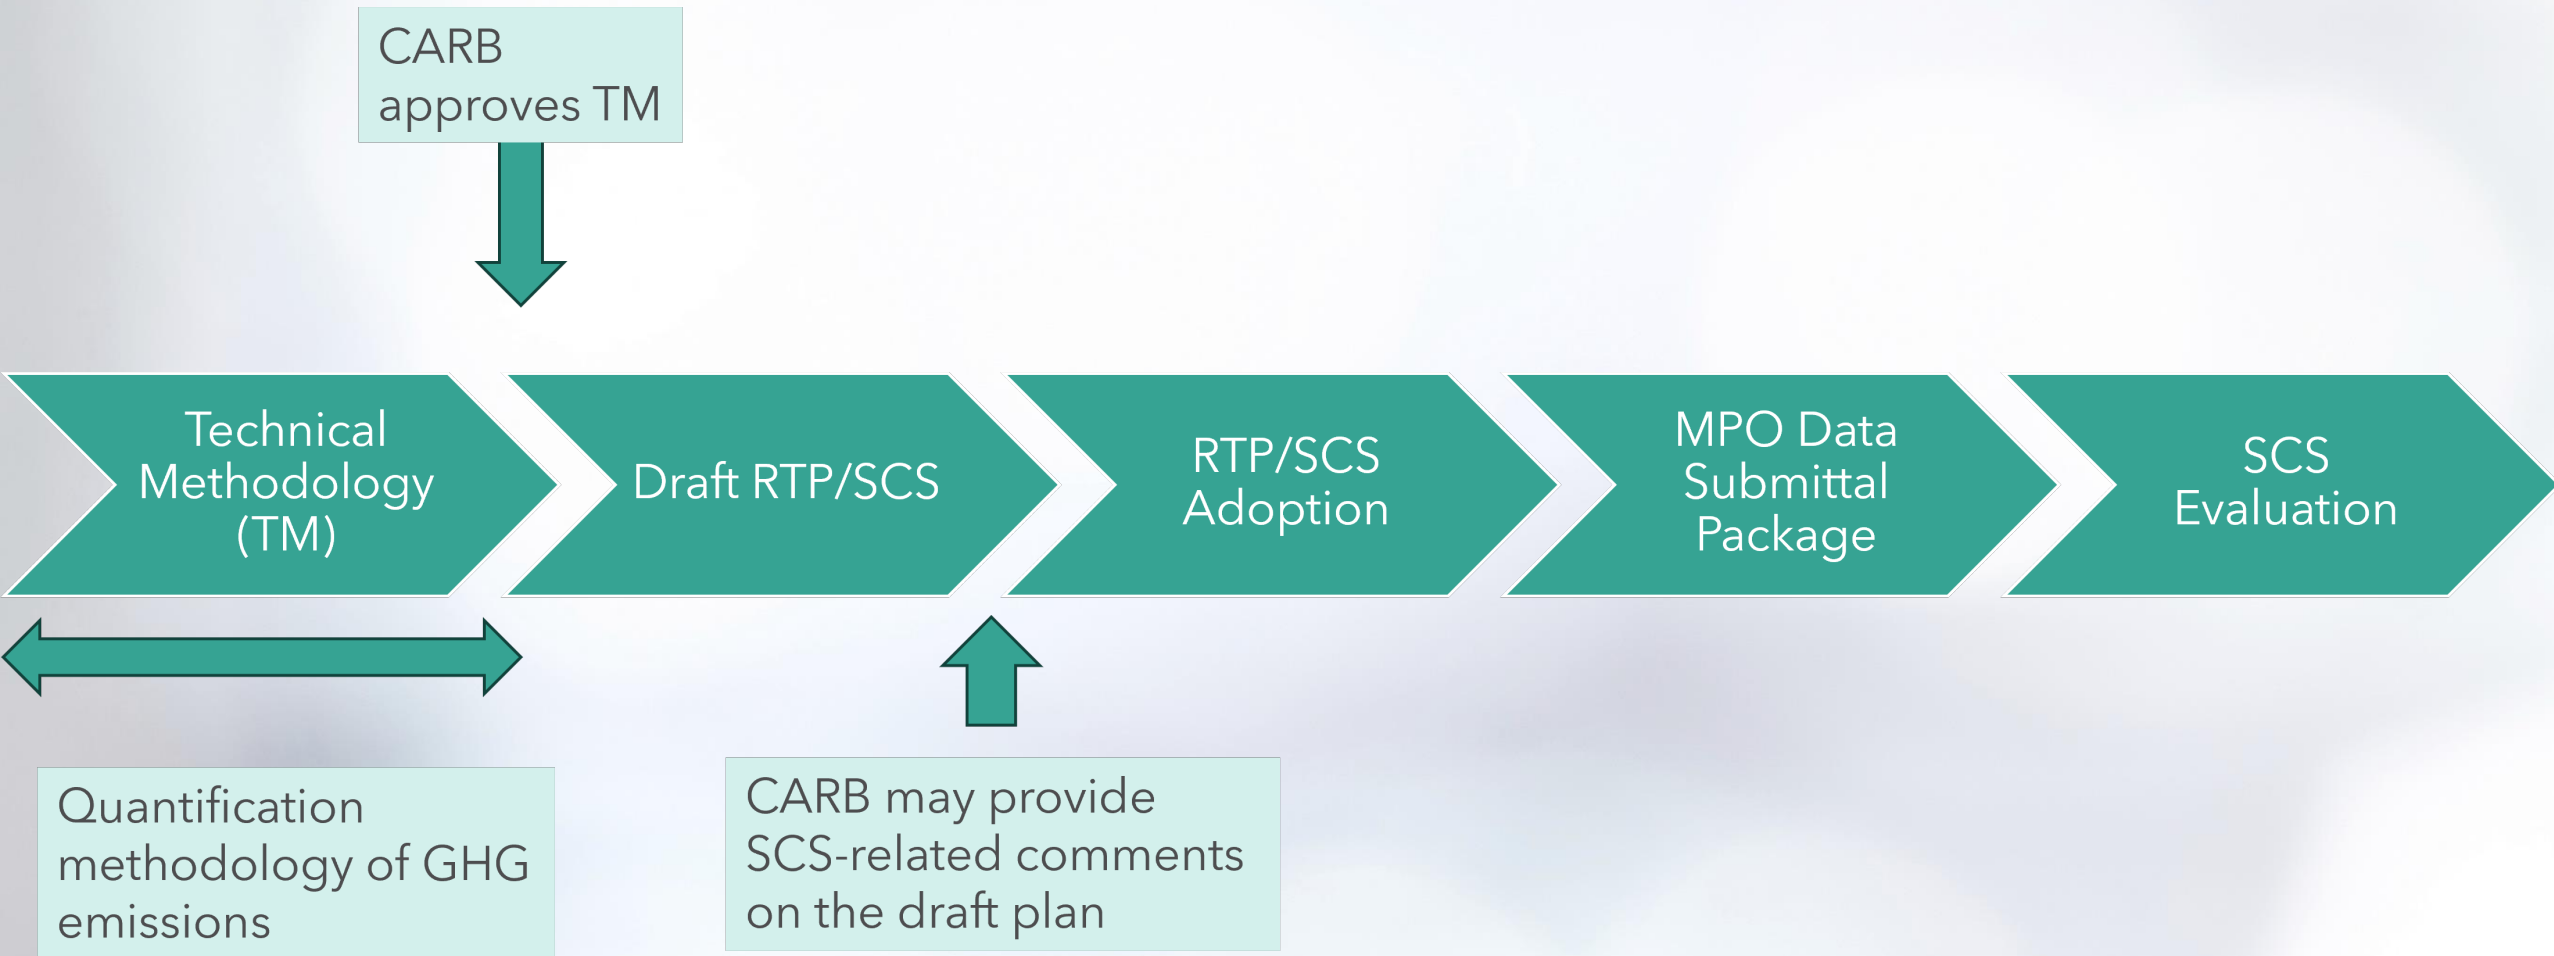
CARB approves TM

Technical Methodology (TM)

Draft RTP/SCS

RTP/SCS Adoption

MPO Data Submittal Package

SCS Evaluation

Quantification methodology of GHG emissions

CARB may provide SCS-related comments on the draft plan